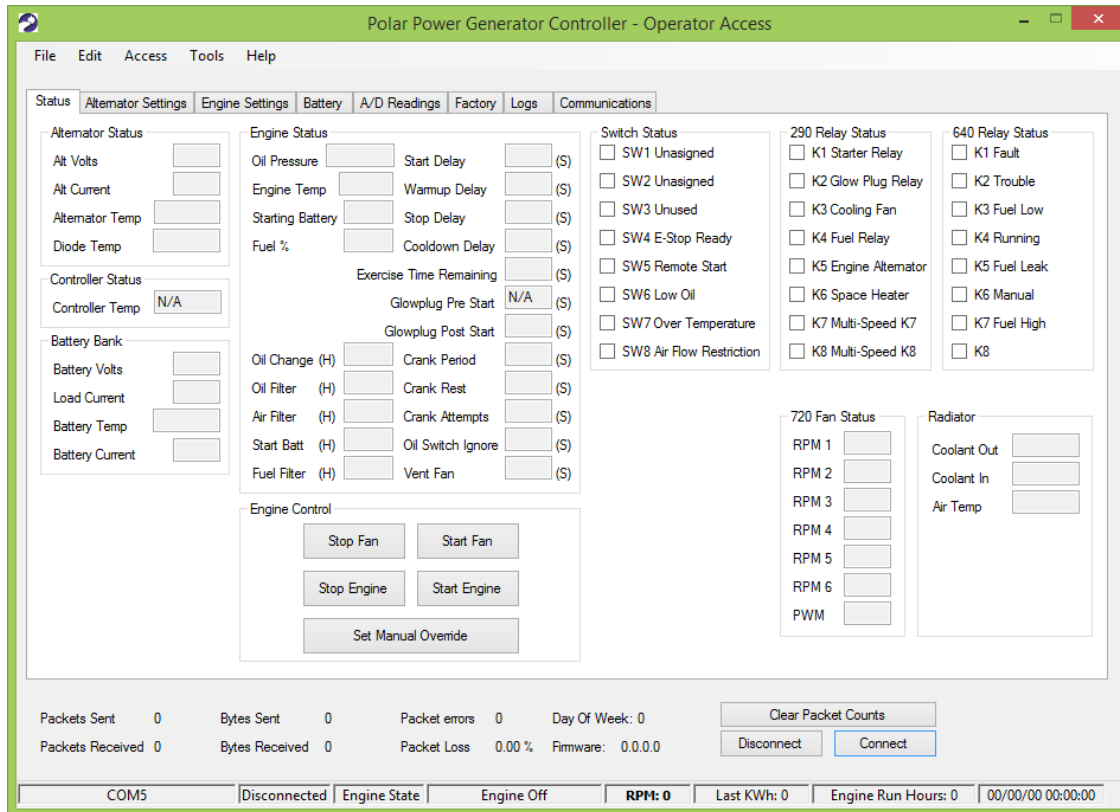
Polar Power Generator Controller - Operator Access

File Edit Access Tools Help

Status | Alternator Settings | Engine Settings | Battery | A/D Readings | Factory | Logs | Communications

Alternator Status
Alt Volts
Alt Current
Alternator Temp
Diode Temp

Controller Status
Controller Temp N/A

Battery Bank
Battery Volts
Load Current
Battery Temp
Battery Current

Engine Status
Oil Pressure
Engine Temp
Starting Battery
Fuel %
Start Delay (S)
Warmup Delay (S)
Stop Delay (S)
Cooldown Delay (S)
Exercise Time Remaining (S)
Glowplug Pre Start N/A (S)
Glowplug Post Start (S)
Oil Change (H)
Oil Filter (H)
Air Filter (H)
Start Batt (H)
Fuel Filter (H)
Crank Period (S)
Crank Rest (S)
Crank Attempts (S)
Oil Switch Ignore (S)
Vent Fan (S)

Engine Control
Stop Fan
Start Fan
Stop Engine
Start Engine
Set Manual Override

Switch Status
SW1 Unasigned
SW2 Unasigned
SW3 Unused
SW4 E-Stop Ready
SW5 Remote Start
SW6 Low Oil
SW7 Over Temperature
SW8 Air Flow Restriction

290 Relay Status
K1 Starter Relay
K2 Glow Plug Relay
K3 Cooling Fan
K4 Fuel Relay
K5 Engine Alternator
K6 Space Heater
K7 Multi-Speed K7
K8 Multi-Speed K8

640 Relay Status
K1 Fault
K2 Trouble
K3 Fuel Low
K4 Running
K5 Fuel Leak
K6 Manual
K7 Fuel High
K8

720 Fan Status
RPM 1
RPM 2
RPM 3
RPM 4
RPM 5
RPM 6
PWM

Radiator
Coolant Out
Coolant In
Air Temp

Packets Sent 0
Packets Received 0
Bytes Sent 0
Bytes Received 0
Packet errors 0
Packet Loss 0.00 %
Day Of Week: 0
Firmware: 0.0.0.0
Clear Packet Counts
Disconnect
Connect

COM5 | Disconnected | Engine State | Engine Off | RPM: 0 | Last KWh: 0 | Engine Run Hours: 0 | 00/00/00 00:00:00